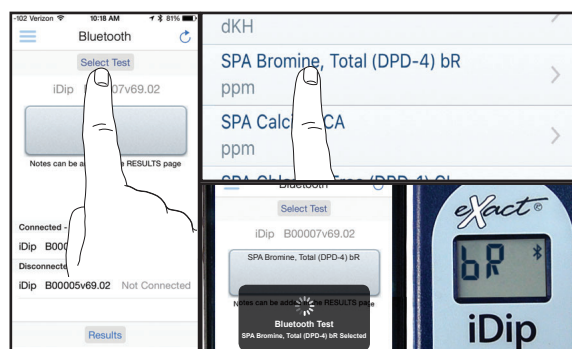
-102 Verizon 10:18 AM 81%
Bluetooth
Select Test
iDip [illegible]007v69.02
Notes can be a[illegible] RESULTS page
Connected -
iDip B000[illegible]
Disconnect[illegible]
iDip B00005v69.02 Not Connected
Results

dKH
SPA Bromine, Total (DPD-4) bR
ppm
SPA Calc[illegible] CA
ppm

Bluetooth
Select Test
iDip B00007v69.02
SPA Bromine, Total (DPD-4) bR
Notes can be add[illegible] RESULTS page
Bluetooth Test
SPA Bromine, Total (DPD-4) bR Selected

eXact®
bR
iDip